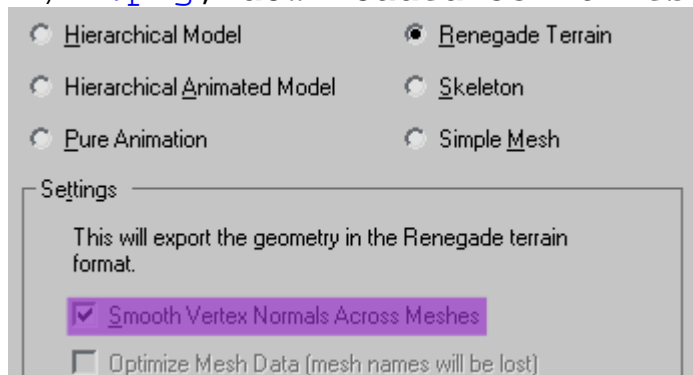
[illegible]

Hierarchical Model

Renegade Terrain

Hierarchical Animated Model

Skeleton

Pure Animation

Simple Mesh

Settings

This will export the geometry in the Renegade terrain format.

Smooth Vertex Normals Across Meshes

Optimize Mesh Data (mesh names will be lost)